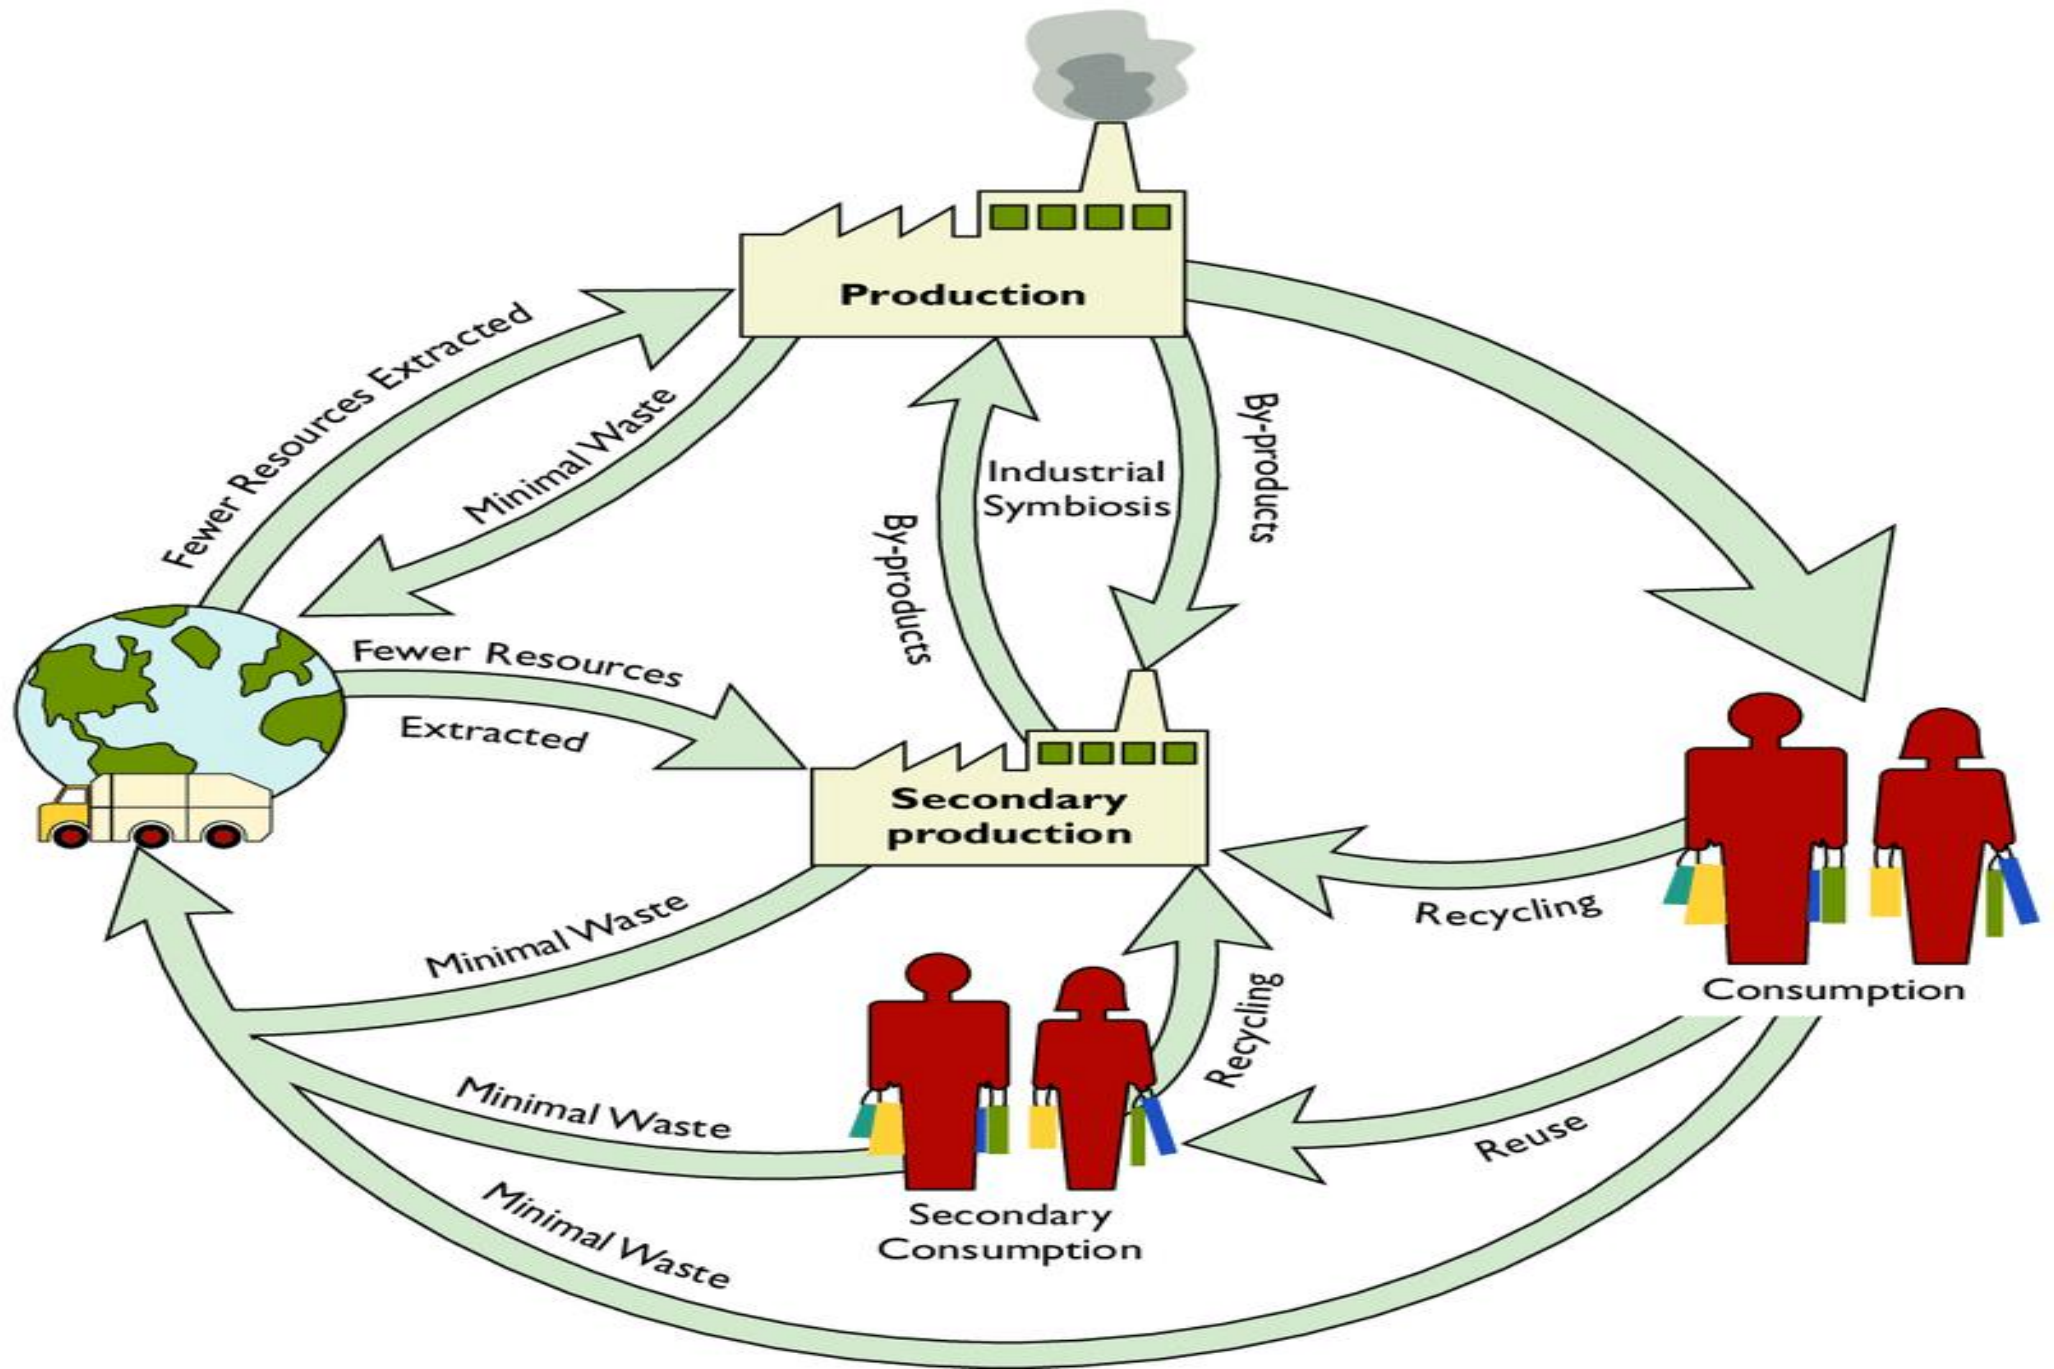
Production

Fewer Resources Extracted

Minimal Waste

Industrial Symbiosis

By-products

By-products

Fewer Resources Extracted

Secondary production

Consumption

Recycling

Minimal Waste

Recycling

Minimal Waste

Reuse

Secondary Consumption

Minimal Waste